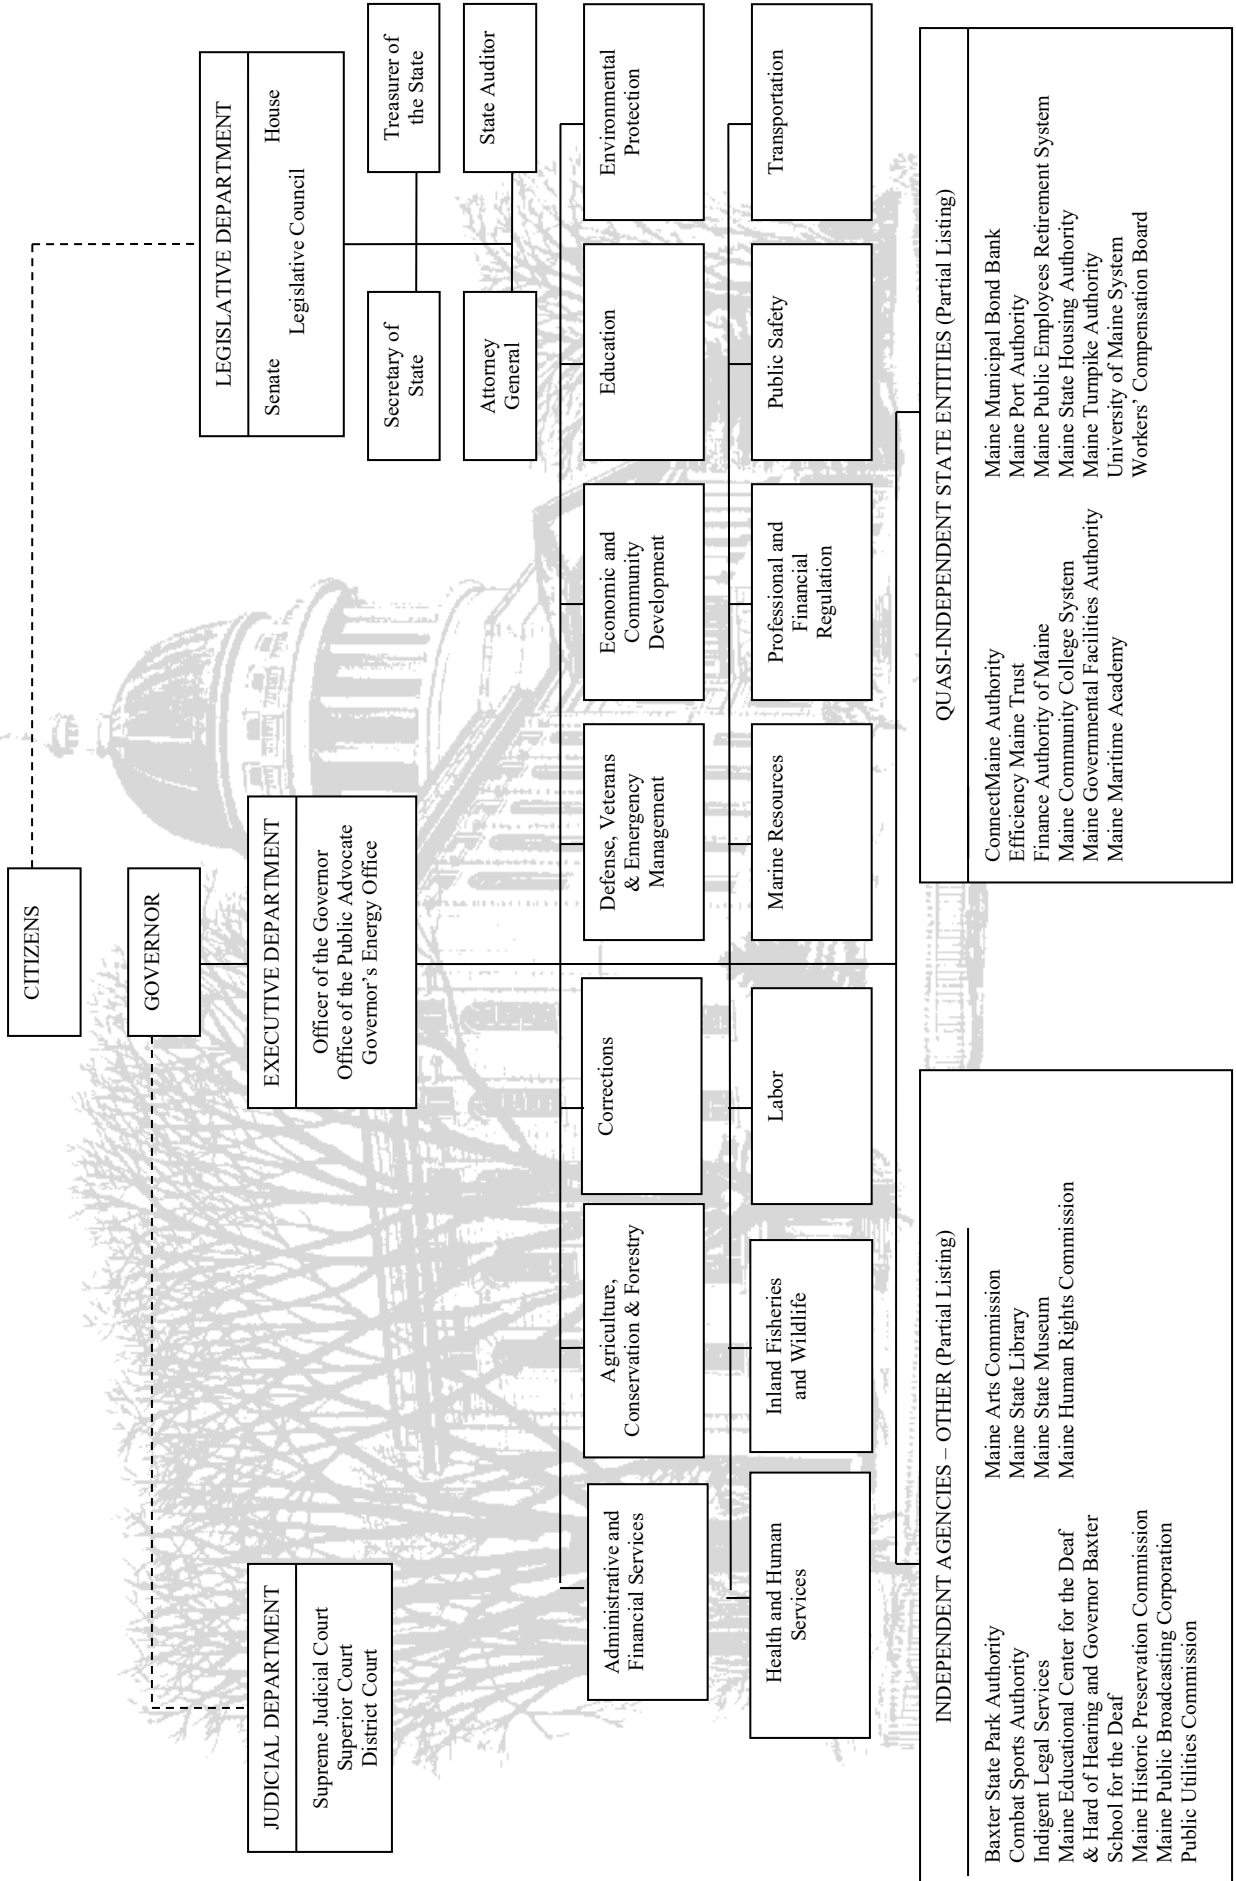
CITIZENS

GOVERNOR

LEGISLATIVE DEPARTMENT
Senate House
Legislative Council

Treasurer of the State

State Auditor

Secretary of State

Attorney General

EXECUTIVE DEPARTMENT
Officer of the Governor
Office of the Public Advocate
Governor's Energy Office

JUDICIAL DEPARTMENT
Supreme Judicial Court
Superior Court
District Court

Administrative and Financial Services

Agriculture, Conservation & Forestry

Corrections

Defense, Veterans & Emergency Management

Economic and Community Development

Education

Environmental Protection

Health and Human Services

Inland Fisheries and Wildlife

Labor

Marine Resources

Professional and Financial Regulation

Public Safety

Transportation

INDEPENDENT AGENCIES – OTHER (Partial Listing)
Baxter State Park Authority
Combat Sports Authority
Indigent Legal Services
Maine Educational Center for the Deaf & Hard of Hearing and Governor Baxter School for the Deaf
Maine Historic Preservation Commission
Maine Public Broadcasting Corporation
Public Utilities Commission
Maine Arts Commission
Maine State Library
Maine State Museum
Maine Human Rights Commission

QUASI-INDEPENDENT STATE ENTITIES (Partial Listing)
ConnectMaine Authority
Efficiency Maine Trust
Finance Authority of Maine
Maine Community College System
Maine Governmental Facilities Authority
Maine Maritime Academy
Maine Municipal Bond Bank
Maine Port Authority
Maine Public Employees Retirement System
Maine State Housing Authority
Maine Turnpike Authority
University of Maine System
Workers' Compensation Board